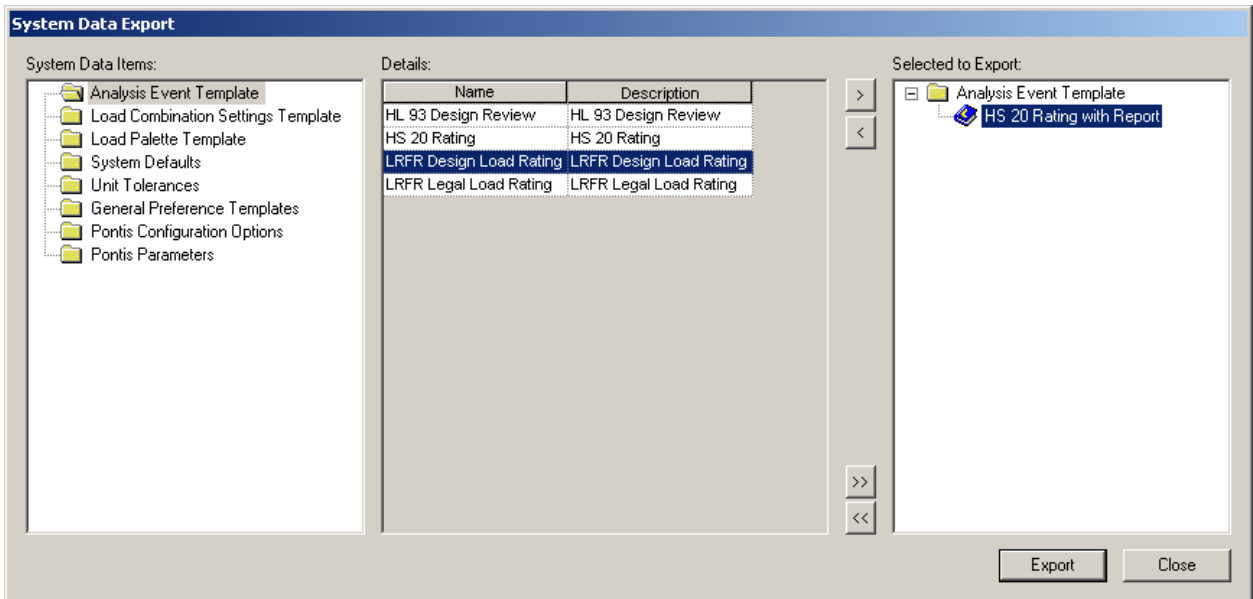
System Data Export

System Data Items:

Analysis Event Template
Load Combination Settings Template
Load Palette Template
System Defaults
Unit Tolerances
General Preference Templates
Pontis Configuration Options
Pontis Parameters

Details:

| Name | Description |
|---|---|
| HL 93 Design Review | HL 93 Design Review |
| HS 20 Rating | HS 20 Rating |
| LRFR Design Load Rating | LRFR Design Load Rating |
| LRFR Legal Load Rating | LRFR Legal Load Rating |

>
<
>>
<<

Selected to Export:

Analysis Event Template
HS 20 Rating with Report

Export
Close